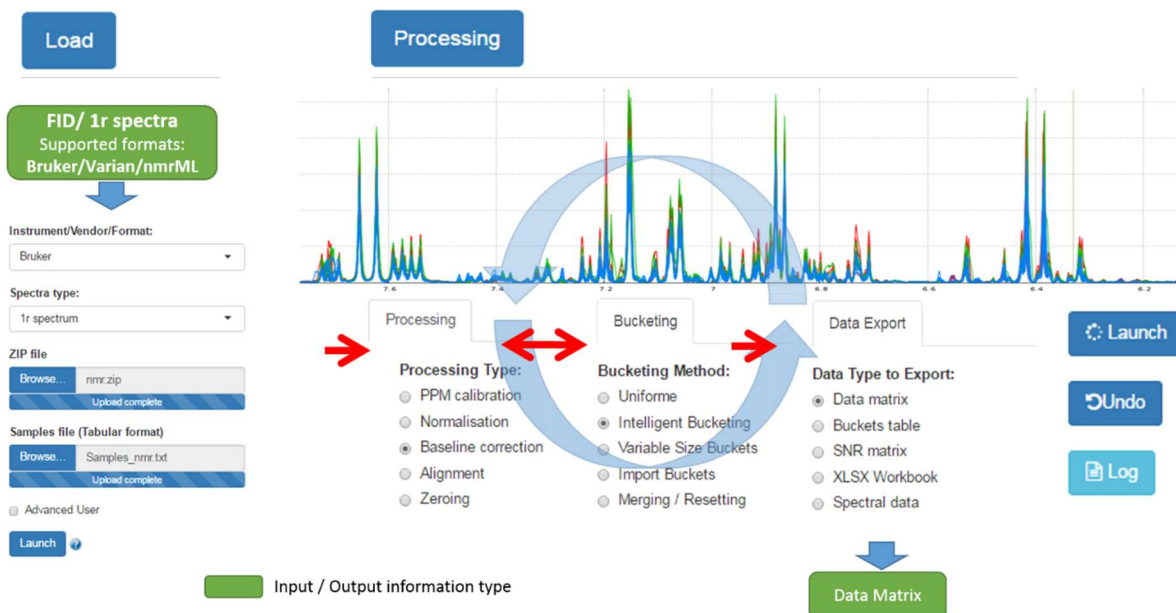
Load

Processing

FID/ 1r spectra
Supported formats:
Bruker/Varian/nmrML

Instrument/Vendor/Format:
Bruker

Spectra type:
1r spectrum

ZIP file
Browse... nmr.zip
Upload complete

Samples file (Tabular format)
Browse... Samples_nmr.txt
Upload complete

Advanced User

Launch

7.6 7.4 7.2 7 6.8 6.6 6.4 6.2

Processing

Processing Type:
PPM calibration
Normalisation
Baseline correction
Alignment
Zeroing

Bucketing

Bucketing Method:
Uniforme
Intelligent Bucketing
Variable Size Buckets
Import Buckets
Merging / Resetting

Data Export

Data Type to Export:
Data matrix
Buckets table
SNR matrix
XLSX Workbook
Spectral data

Launch

Undo

Log

Input / Output information type

Data Matrix